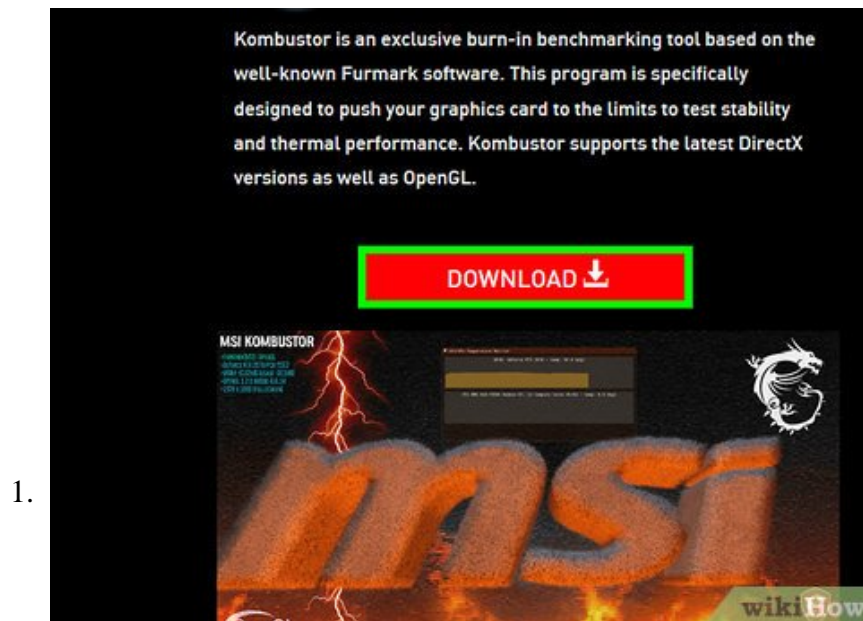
Kombustor is an exclusive burn-in benchmarking tool based on the well-known Furmark software. This program is specifically designed to push your graphics card to the limits to test stability and thermal performance. Kombustor supports the latest DirectX versions as well as OpenGL.

DOWNLOAD

MSI KOMBUSTOR

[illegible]

msi

1.

wikiHow